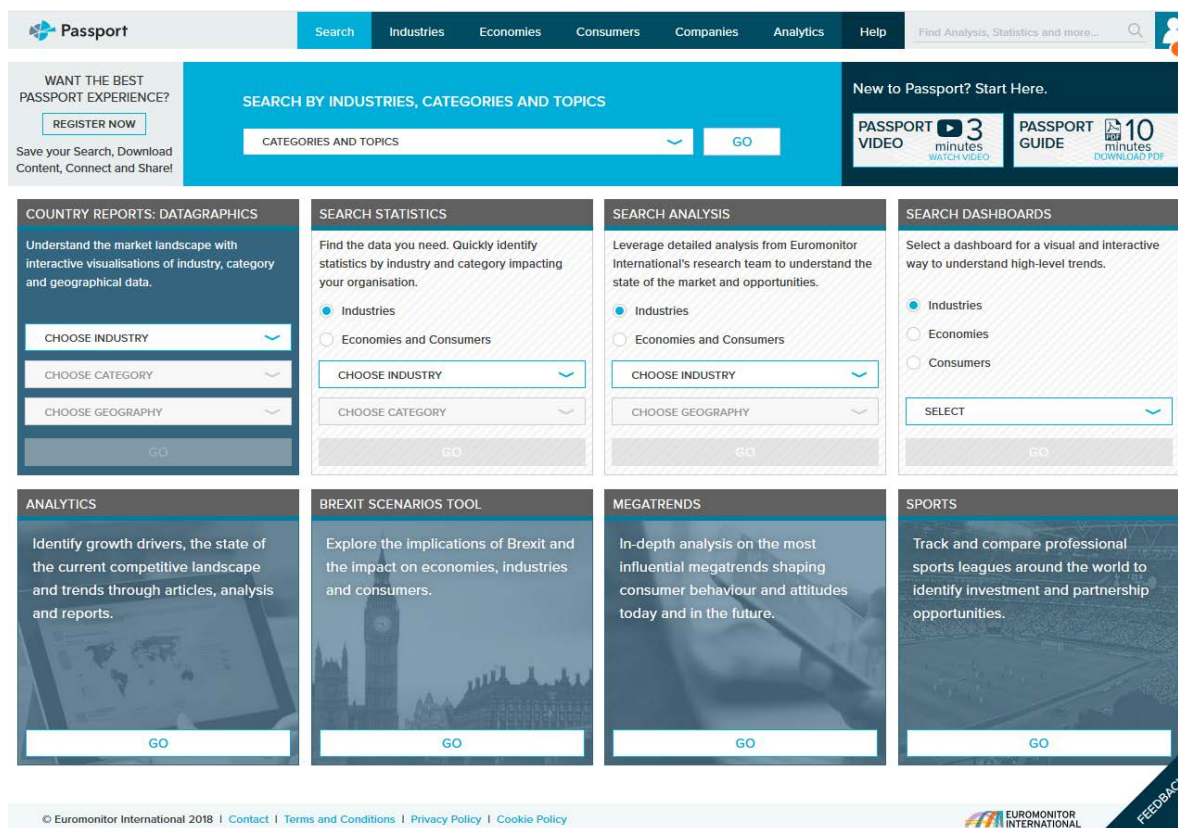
Passport

Search Industries Economies Consumers Companies Analytics Help Find Analysis, Statistics and more...

WANT THE BEST PASSPORT EXPERIENCE?

REGISTER NOW

Save your Search, Download Content, Connect and Share!

SEARCH BY INDUSTRIES, CATEGORIES AND TOPICS

CATEGORIES AND TOPICS

GO

New to Passport? Start Here.

PASSPORT VIDEO 3 minutes WATCH VIDEO

PASSPORT GUIDE 10 minutes DOWNLOAD PDF

COUNTRY REPORTS: DATAGRAPHICS

Understand the market landscape with interactive visualisations of industry, category and geographical data.

CHOOSE INDUSTRY

CHOOSE CATEGORY

CHOOSE GEOGRAPHY

GO

SEARCH STATISTICS

Find the data you need. Quickly identify statistics by industry and category impacting your organisation.

Industries

Economies and Consumers

CHOOSE INDUSTRY

CHOOSE CATEGORY

GO

SEARCH ANALYSIS

Leverage detailed analysis from Euromonitor International's research team to understand the state of the market and opportunities.

Industries

Economies and Consumers

CHOOSE INDUSTRY

CHOOSE GEOGRAPHY

GO

SEARCH DASHBOARDS

Select a dashboard for a visual and interactive way to understand high-level trends.

Industries

Economies

Consumers

SELECT

GO

ANALYTICS

Identify growth drivers, the state of the current competitive landscape and trends through articles, analysis and reports.

GO

BREXIT SCENARIOS TOOL

Explore the implications of Brexit and the impact on economies, industries and consumers.

GO

MEGATRENDS

In-depth analysis on the most influential megatrends shaping consumer behaviour and attitudes today and in the future.

GO

SPORTS

Track and compare professional sports leagues around the world to identify investment and partnership opportunities.

GO

© Euromonitor International 2018 | Contact | Terms and Conditions | Privacy Policy | Cookie Policy

EUROMONITOR INTERNATIONAL

FEEDBAC